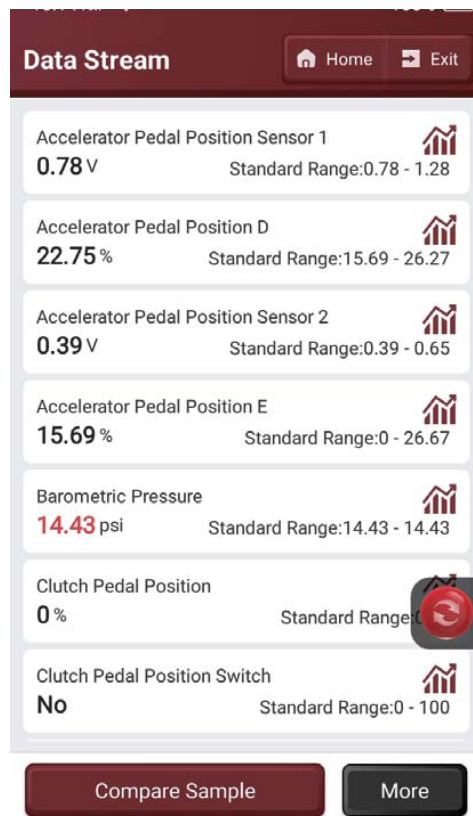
Data Stream

Home

Exit

Accelerator Pedal Position Sensor 1
0.78 V
Standard Range:0.78 - 1.28

Accelerator Pedal Position D
22.75 %
Standard Range:15.69 - 26.27

Accelerator Pedal Position Sensor 2
0.39 V
Standard Range:0.39 - 0.65

Accelerator Pedal Position E
15.69 %
Standard Range:0 - 26.67

Barometric Pressure
14.43 psi
Standard Range:14.43 - 14.43

Clutch Pedal Position
0 %
Standard Range:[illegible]

Clutch Pedal Position Switch
No
Standard Range:0 - 100

Compare Sample

More